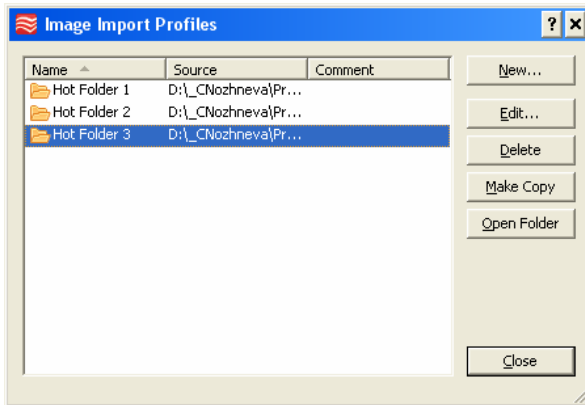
Image Import Profiles

?

| Name | Source | Comment |
|---|---|---|
| Hot Folder 1 | D:\_CNozhneva\Pr... | |
| Hot Folder 2 | D:\_CNozhneva\Pr... | |
| Hot Folder 3 | D:\_CNozhneva\Pr... | |

New...

Edit...

Delete

Make Copy

Open Folder

Close